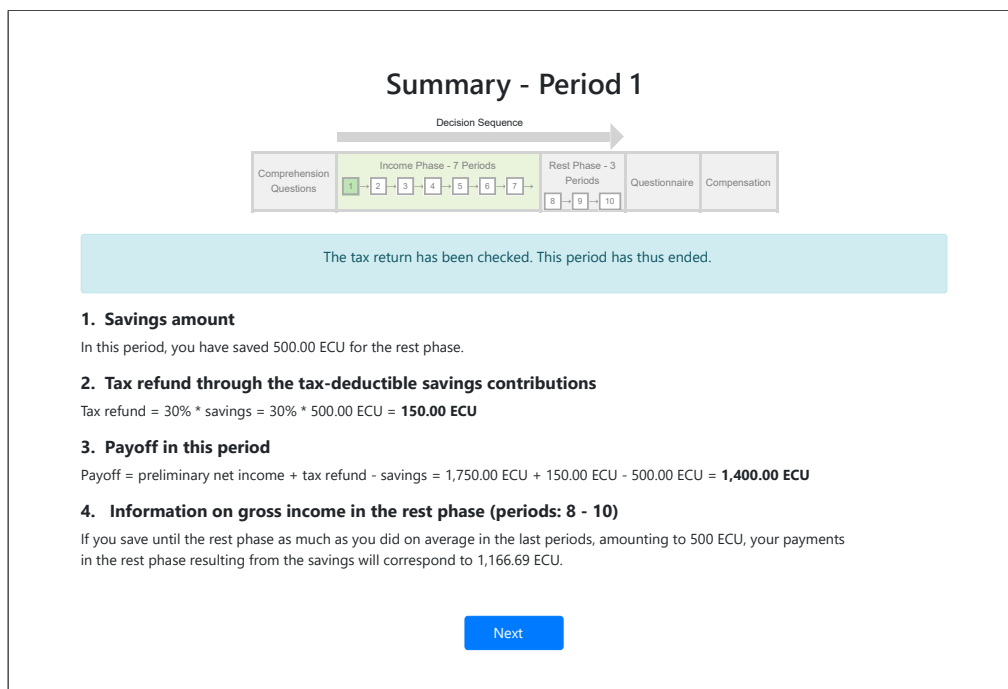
Summary - Period 1

Decision Sequence

| Comprehension Questions | Income Phase - 7 Periods 1 → 2 → 3 → 4 → 5 → 6 → 7 → | Rest Phase - 3 Periods 8 → 9 → 10 | Questionnaire | Compensation |
|---|---|---|---|---|

The tax return has been checked. This period has thus ended.

1. Savings amount

In this period, you have saved 500.00 ECU for the rest phase.

2. Tax refund through the tax-deductible savings contributions

Tax refund = 30% * savings = 30% * 500.00 ECU = **150.00 ECU**

3. Payoff in this period

Payoff = preliminary net income + tax refund - savings = 1,750.00 ECU + 150.00 ECU - 500.00 ECU = **1,400.00 ECU**

4. Information on gross income in the rest phase (periods: 8 - 10)

If you save until the rest phase as much as you did on average in the last periods, amounting to 500 ECU, your payments in the rest phase resulting from the savings will correspond to 1,166.69 ECU.

Next